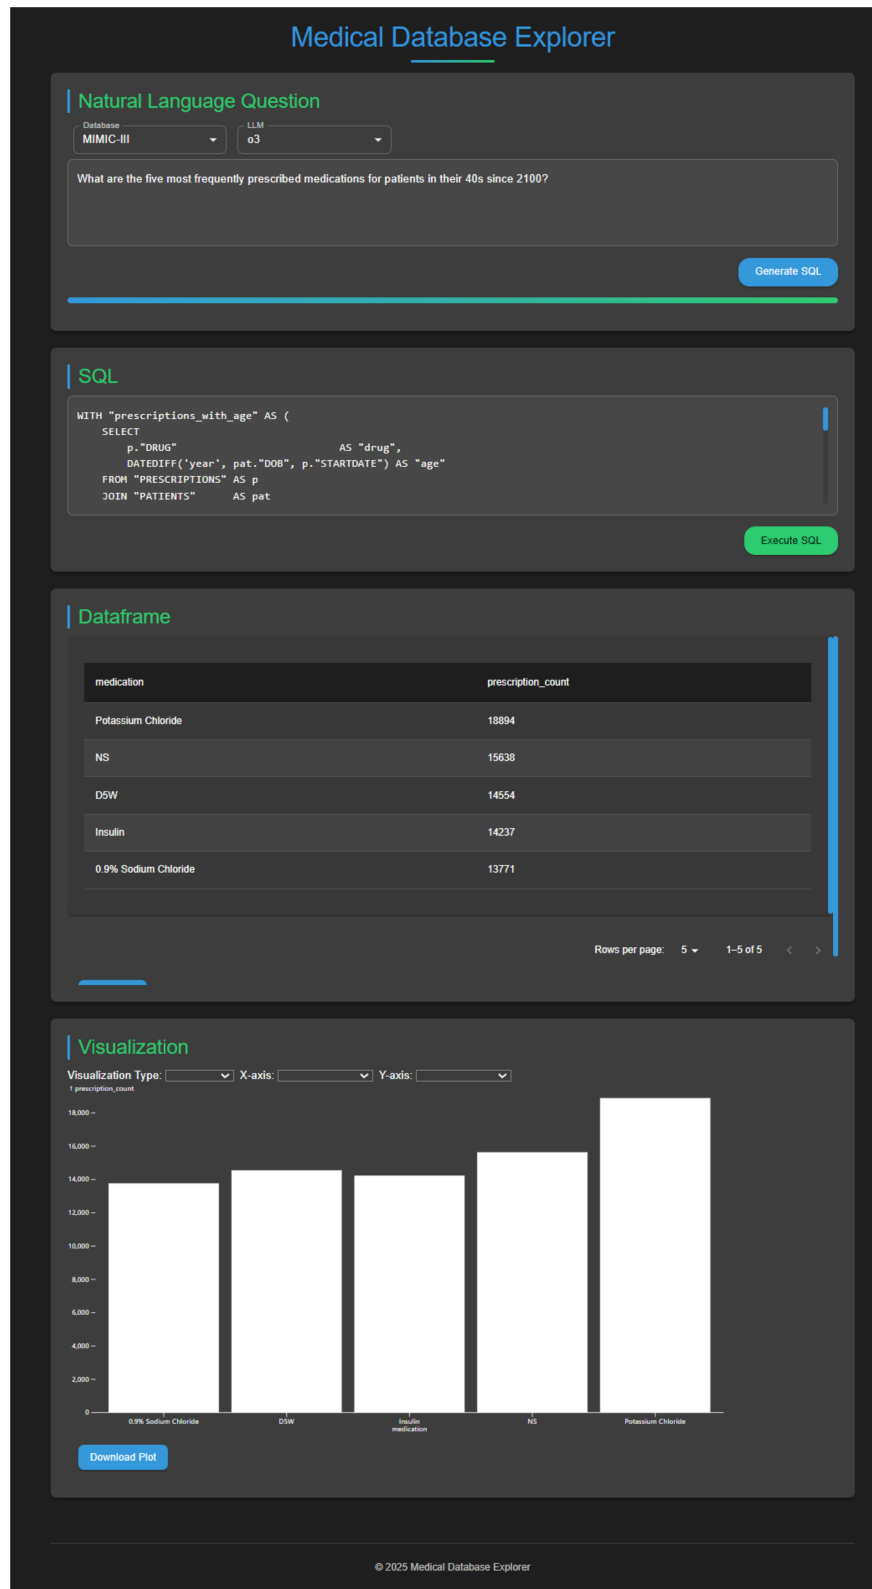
Medical Database Explorer

Natural Language Question

Database
MIMIC-III

LLM
o3

What are the five most frequently prescribed medications for patients in their 40s since 2100?

Generate SQL

SQL

WITH "prescriptions_with_age" AS (
    SELECT
        p."DRUG"                          AS "drug",
        DATEDIFF('year', pat."DOB", p."STARTDATE") AS "age"
    FROM "PRESCRIPTIONS" AS p
    JOIN "PATIENTS"      AS pat

Execute SQL

Dataframe

| medication | prescription_count |
|---|---|
| Potassium Chloride | 18894 |
| NS | 15638 |
| D5W | 14554 |
| Insulin | 14237 |
| 0.9% Sodium Chloride | 13771 |

Rows per page: 5 1–5 of 5

Visualization

Visualization Type: X-axis: Y-axis:

↑ prescription_count

18,000
16,000
14,000
12,000
10,000
8,000
6,000
4,000
2,000
0

0.9% Sodium Chloride
D5W
Insulin
medication
NS
Potassium Chloride

Download Plot

© 2025 Medical Database Explorer